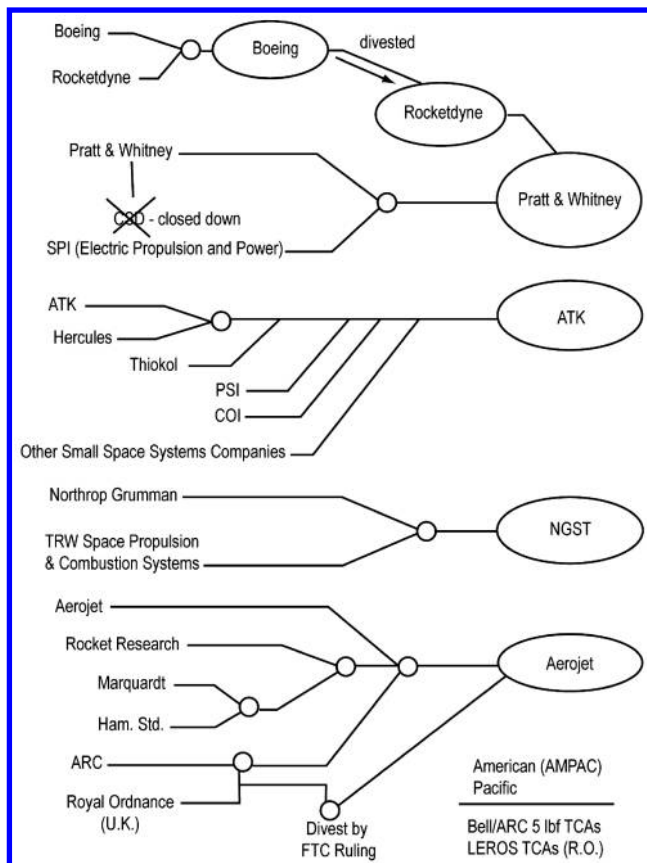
Boeing

Rocketdyne

Boeing

divested

Rocketdyne

Pratt & Whitney

CSD - closed down

SPI (Electric Propulsion and Power)

Pratt & Whitney

ATK

Hercules

Thiokol

PSI

COI

Other Small Space Systems Companies

ATK

Northrop Grumman

TRW Space Propulsion & Combustion Systems

NGST

Aerojet

Rocket Research

Marquardt

Ham. Std.

ARC

Royal Ordnance (U.K.)

Divest by FTC Ruling

Aerojet

American (AMPAC) Pacific

Bell/ARC 5 lbf TCAs
LEROS TCAs (R.O.)